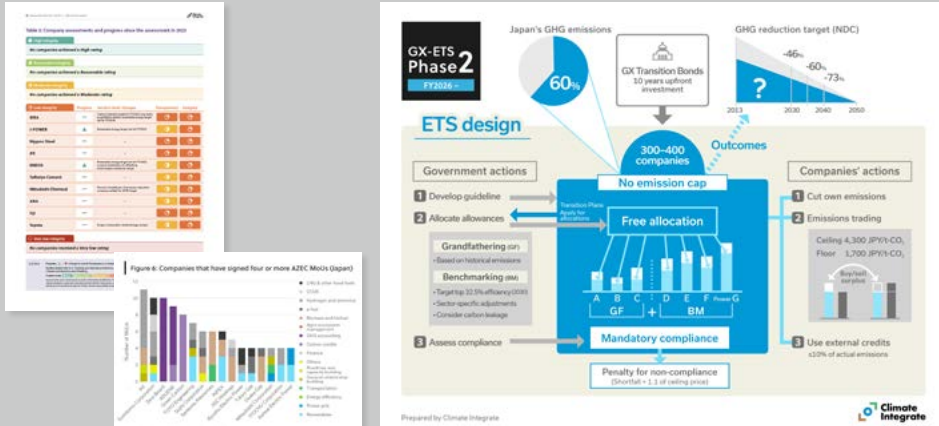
Table 3: Company assessments and progress since the assessment in 2023

High integrity

No companies achieved a High rating

Reasonable integrity

No companies achieved a Reasonable rating

Moderate integrity

No companies achieved a Moderate rating

Low integrity

| | Progress | | Transparency | Integrity |
|---|---|---|---|---|
| ENEOS | | | | |
| J-POWER | | | | |
| Nippon Steel | | | | |
| JFE | | | | |
| INPEX | | | | |
| Taiheiyo Cement | | | | |
| Mitsubishi Chemical | | | | |
| JERA | | | | |
| TOYOTA | | | | |
| Toyota | | | | |

Very low integrity

No companies received a Very low rating

Figure 6: Companies that have signed four or more AZEC MoUs (Japan)

Number of MoUs

LNG & other fossil fuels

CCUS

Hydrogen and ammonia

e-fuel

Biomass and biofuel

Agro-ecosystem management

GHG accounting

Carbon credits

Finance

Others

Roadmap and capacity building

Demand side/energy building

Transportation

Energy efficiency

Power grid

Renewables

GX-ETS Phase 2

FY2026 –

Japan's GHG emissions

60%

GX Transition Bonds
10 years upfront investment

GHG reduction target (NDC)

-46%

-60%

-73%

?

2013

2030

2040

2050

ETS design

300–400 companies

Outcomes

Government actions

1 Develop guideline

2 Allocate allowances

Transition Plans
Apply for allocations

No emission cap

Free allocation

Grandfathering (GF)

• Based on historical emissions

Benchmarking (BM)

• Target top 32.5% efficiency (X-BM)

• Sector-specific adjustments

• Consider carbon leakage

A B C D E F Power G

GF + BM

3 Assess compliance

Mandatory compliance

Penalty for non-compliance
(Shortfall × 1.1 of ceiling price)

Companies' actions

1 Cut own emissions

2 Emissions trading

Ceiling 4,300 JPY/t-$CO_2$

Floor 1,700 JPY/t-$CO_2$

Buy/sell surplus

3 Use external credits
≤10% of actual emissions

Prepared by Climate Integrate

Climate Integrate